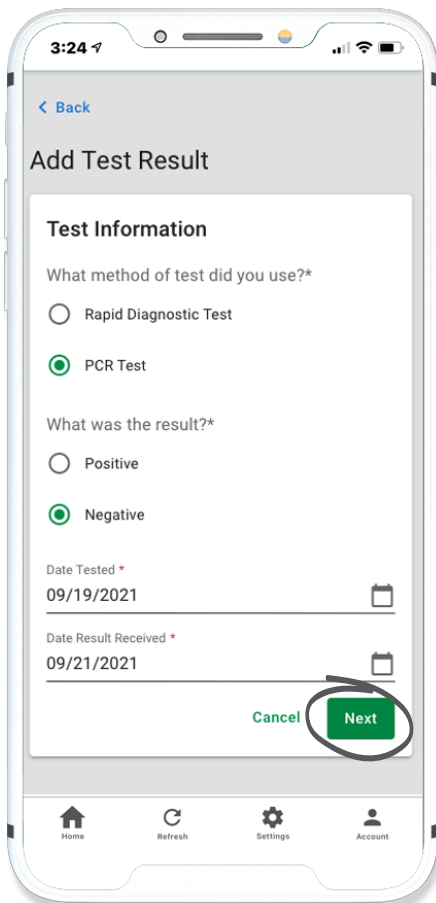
3:24

< Back

Add Test Result

Test Information

What method of test did you use?*

Rapid Diagnostic Test

PCR Test

What was the result?*

Positive

Negative

Date Tested *
09/19/2021

Date Result Received *
09/21/2021

Cancel Next

Home Refresh Settings Account